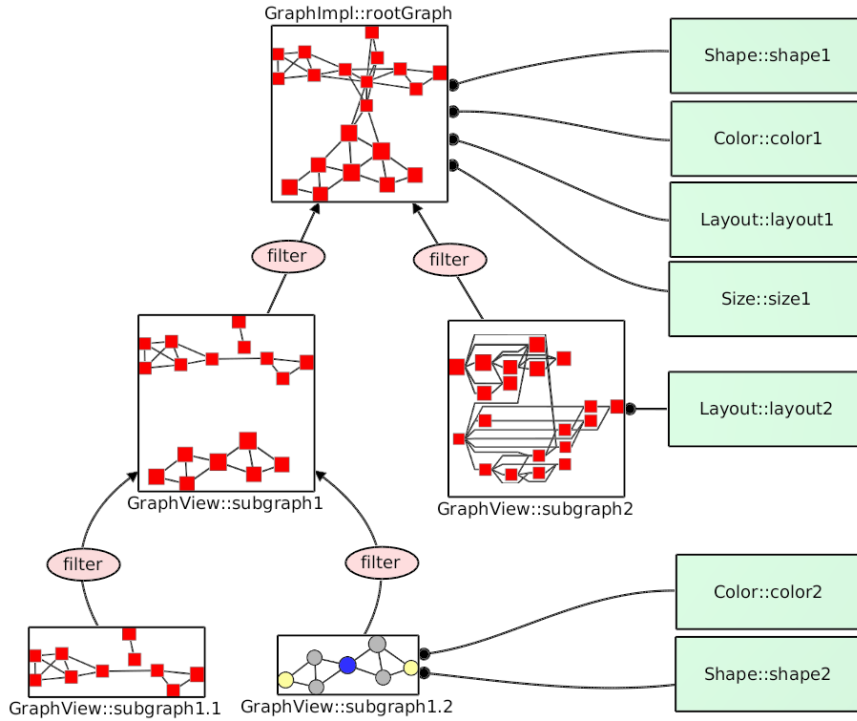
GraphImpl::rootGraph

Shape::shape1

Color::color1

Layout::layout1

Size::size1

filter

filter

Layout::layout2

GraphView::subgraph1

GraphView::subgraph2

filter

filter

Color::color2

Shape::shape2

GraphView::subgraph1.1

GraphView::subgraph1.2